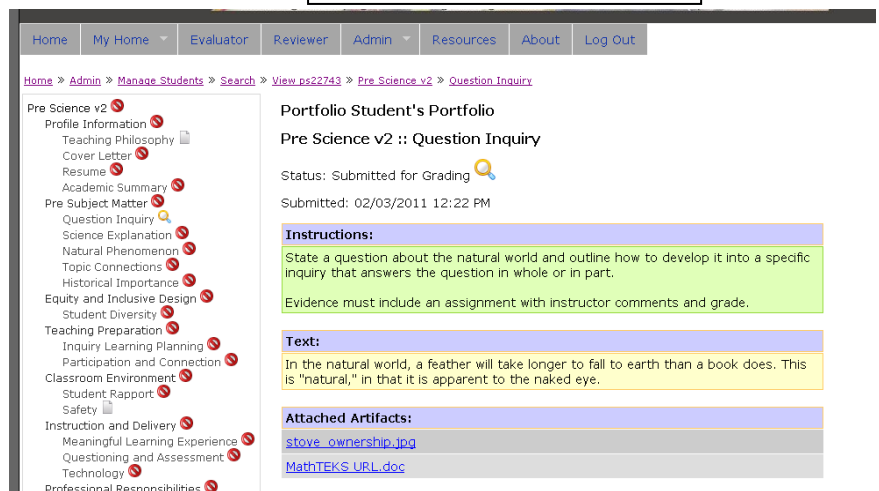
Home | My Home | Evaluator | Reviewer | Admin | Resources | About | Log Out

Home » Admin » Manage Students » Search » View ps22743 » Pre Science v2 » Question Inquiry

Pre Science v2
Profile Information
Teaching Philosophy
Cover Letter
Resume
Academic Summary
Pre Subject Matter
Question Inquiry
Science Explanation
Natural Phenomenon
Topic Connections
Historical Importance
Equity and Inclusive Design
Student Diversity
Teaching Preparation
Inquiry Learning Planning
Participation and Connection
Classroom Environment
Student Rapport
Safety
Instruction and Delivery
Meaningful Learning Experience
Questioning and Assessment
Technology
Professional Responsibilities

Portfolio Student's Portfolio

Pre Science v2 :: Question Inquiry

Status: Submitted for Grading

Submitted: 02/03/2011 12:22 PM

Instructions:

State a question about the natural world and outline how to develop it into a specific inquiry that answers the question in whole or in part.

Evidence must include an assignment with instructor comments and grade.

Text:

In the natural world, a feather will take longer to fall to earth than a book does. This is "natural," in that it is apparent to the naked eye.

Attached Artifacts:

stove_ownership.jpg

MathTEKS URL.doc